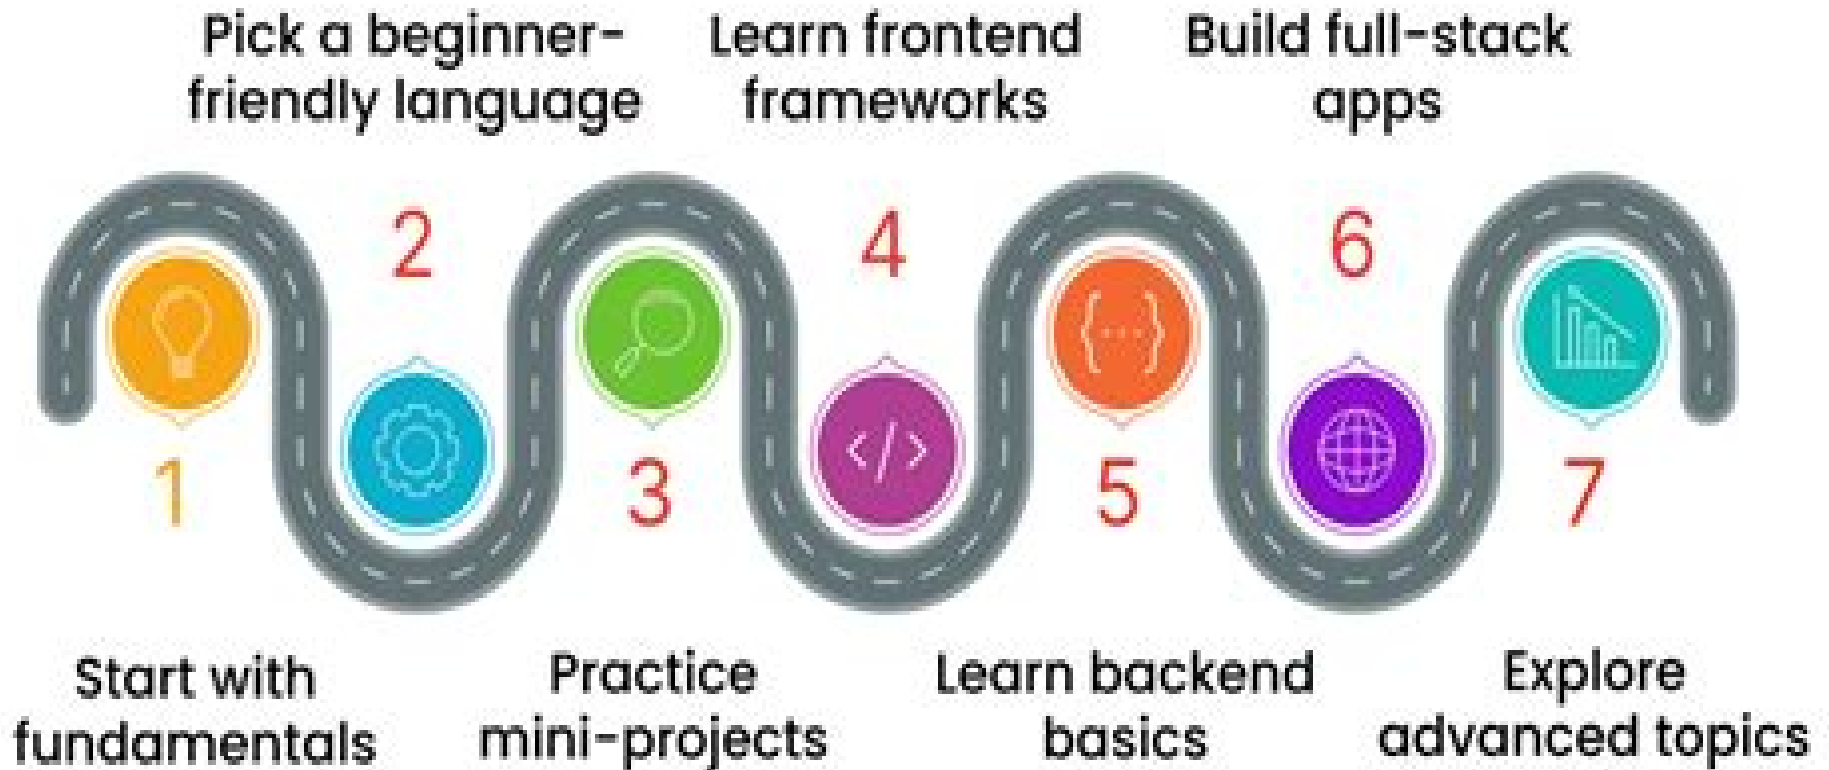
Pick a beginner-friendly language

Learn frontend frameworks

Build full-stack apps

2

4

6

1

3

5

7

Start with fundamentals

Practice mini-projects

Learn backend basics

Explore advanced topics